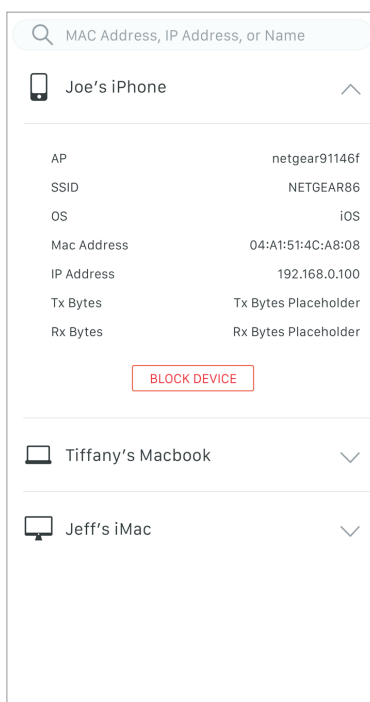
MAC Address, IP Address, or Name

Joe's iPhone

| | |
|---|---|
| AP | netgear91146f |
| SSID | NETGEAR86 |
| OS | iOS |
| Mac Address | 04:A1:51:4C:A8:08 |
| IP Address | 192.168.0.100 |
| Tx Bytes | Tx Bytes Placeholder |
| Rx Bytes | Rx Bytes Placeholder |

BLOCK DEVICE

Tiffany's Macbook

Jeff's iMac